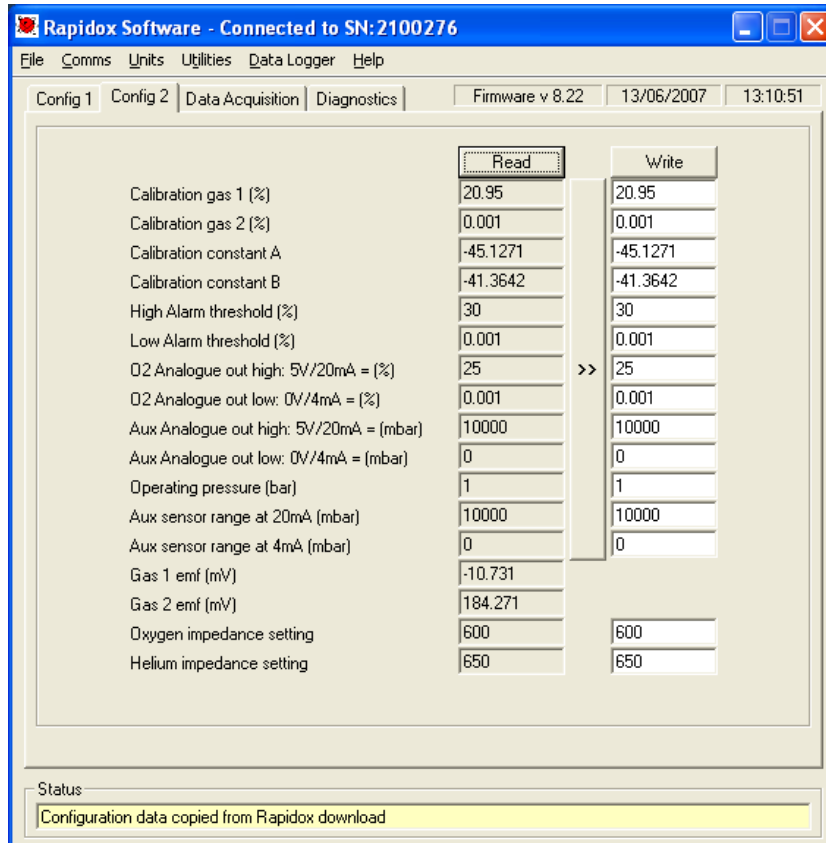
Rapidox Software - Connected to SN:2100276

File Comms Units Utilities Data Logger Help

Config 1 | Config 2 | Data Acquisition | Diagnostics

Firmware v 8.22 | 13/06/2007 | 13:10:51

Read

Write

| | Read | | Write |
|---|---|---|---|
| Calibration gas 1 (%) | 20.95 | | 20.95 |
| Calibration gas 2 (%) | 0.001 | | 0.001 |
| Calibration constant A | -45.1271 | | -45.1271 |
| Calibration constant B | -41.3642 | | -41.3642 |
| High Alarm threshold (%) | 30 | | 30 |
| Low Alarm threshold (%) | 0.001 | | 0.001 |
| O2 Analogue out high: 5V/20mA = (%) | 25 | >> | 25 |
| O2 Analogue out low: 0V/4mA = (%) | 0.001 | | 0.001 |
| Aux Analogue out high: 5V/20mA = (mbar) | 10000 | | 10000 |
| Aux Analogue out low: 0V/4mA = (mbar) | 0 | | 0 |
| Operating pressure (bar) | 1 | | 1 |
| Aux sensor range at 20mA (mbar) | 10000 | | 10000 |
| Aux sensor range at 4mA (mbar) | 0 | | 0 |
| Gas 1 emf (mV) | -10.731 | | |
| Gas 2 emf (mV) | 184.271 | | |
| Oxygen impedance setting | 600 | | 600 |
| Helium impedance setting | 650 | | 650 |

Status

Configuration data copied from Rapidox download